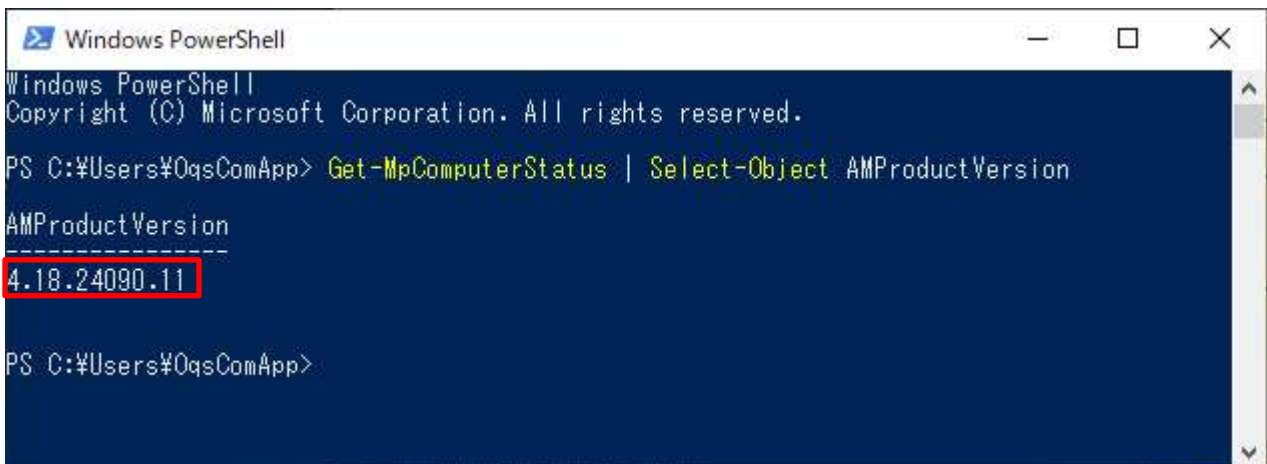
Windows PowerShell

Windows PowerShell
Copyright (C) Microsoft Corporation. All rights reserved.

PS C:¥Users¥OqsComApp> Get-MpComputerStatus | Select-Object AMProductVersion

AMProductVersion
----------------
4.18.24090.11

PS C:¥Users¥OqsComApp>